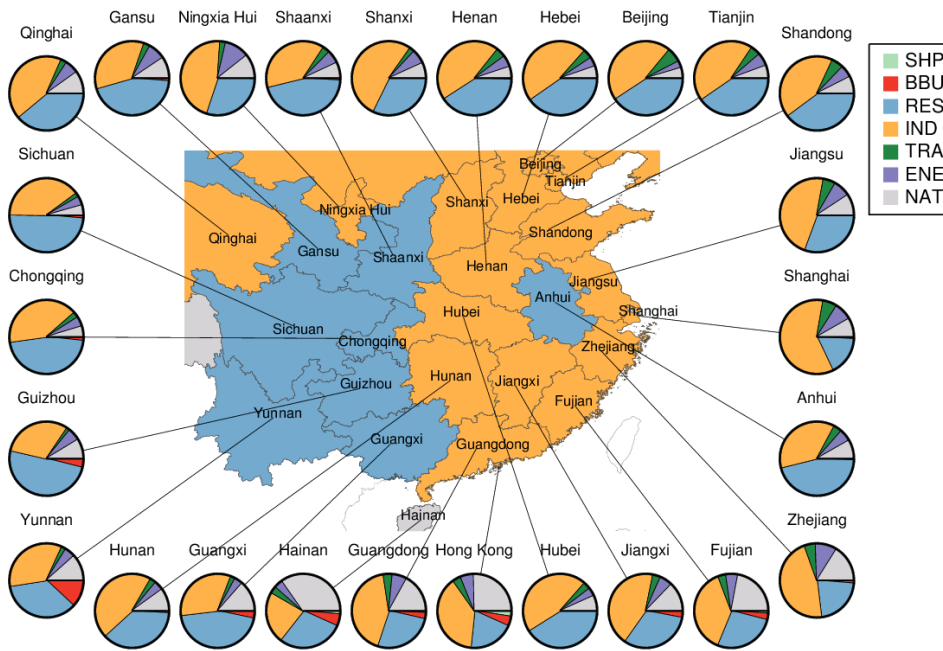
Qinghai
Gansu
Ningxia Hui
Shaanxi
Shanxi
Henan
Hebei
Beijing
Tianjin
Shandong

SHP
BBU
RES
IND
TRA
ENE
NAT

Sichuan
Jiangsu
Chongqing
Shanghai
Guizhou
Anhui
Yunnan
Zhejiang

Beijing
Tianjin
Ningxia Hui
Shanxi
Hebei
Qinghai
Gansu
Shaanxi
Shandong
Henan
Jiangsu
Anhui
Hubei
Shanghai
Sichuan
Chongqing
Zhejiang
Hunan
Jiangxi
Guizhou
Fujian
Yunnan
Guangxi
Guangdong
Hainan

Hunan
Guangxi
Hainan
Guangdong
Hong Kong
Hubei
Jiangxi
Fujian